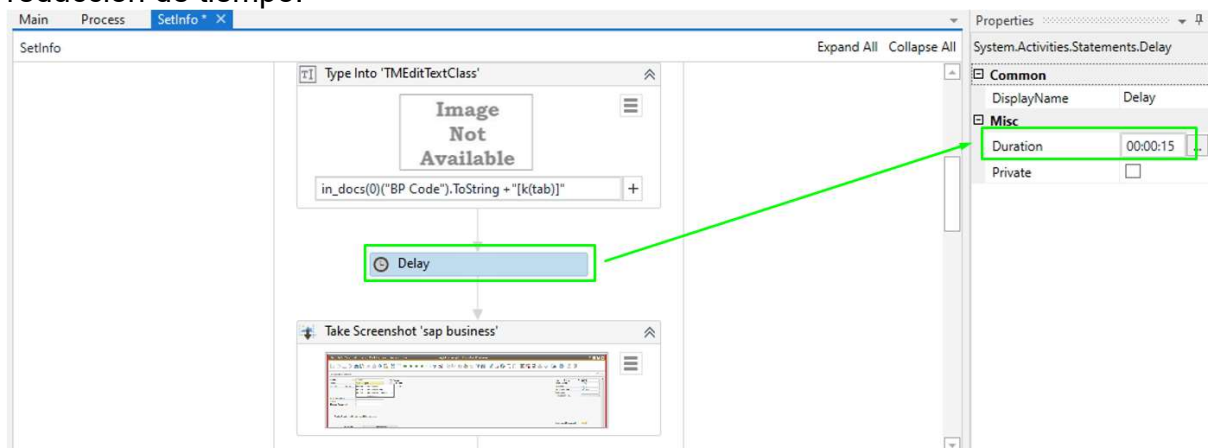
reducción de tiempo.

Main Process SetInfo* ×

SetInfo

Expand All Collapse All

Type Into 'TMEditTextClass'

Image Not Available

in_docs(0)("BP Code").ToString + "[k(tab)]"

+

Delay

Take Screenshot 'sap business'

Properties

System.Activities.Statements.Delay

Common

DisplayName Delay

Misc

Duration 00:00:15

Private